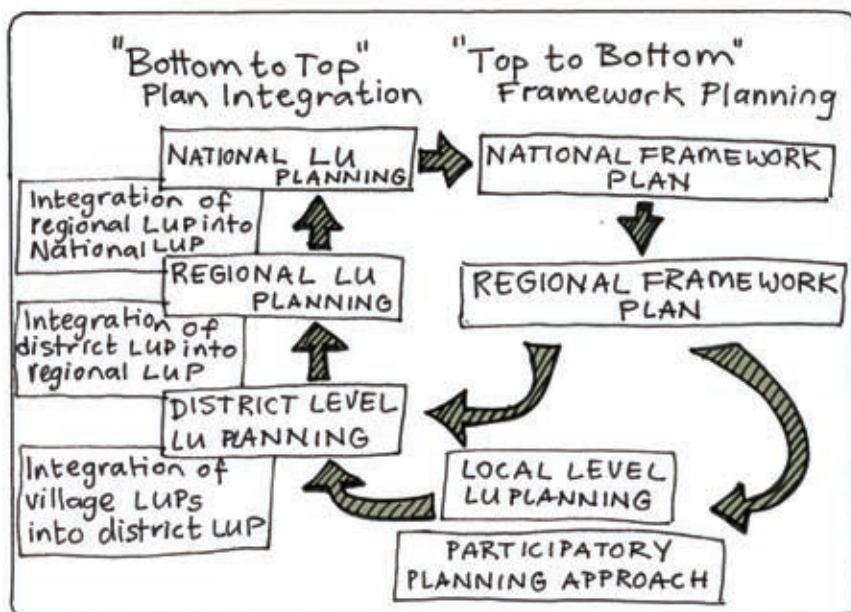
"Bottom to Top" Plan Integration

"Top to Bottom" Framework Planning

NATIONAL LU PLANNING

NATIONAL FRAMEWORK PLAN

Integration of regional LUP into National LUP

REGIONAL LU PLANNING

REGIONAL FRAMEWORK PLAN

Integration of district LUP into regional LUP

DISTRICT LEVEL LU PLANNING

Integration of village LUPs into district LUP

LOCAL LEVEL LU PLANNING

PARTICIPATORY PLANNING APPROACH